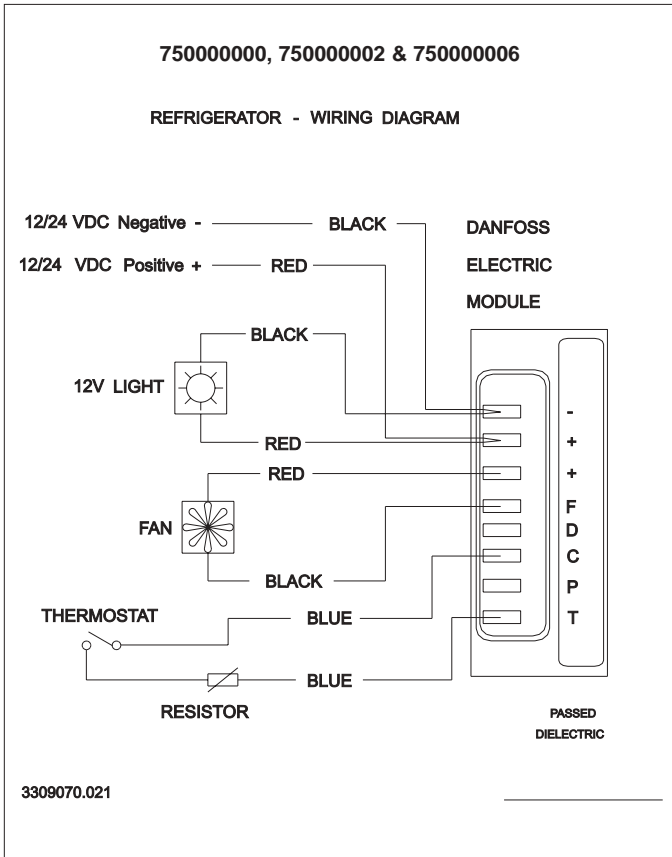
750000000, 750000002 & 750000006

REFRIGERATOR - WIRING DIAGRAM

12/24 VDC Negative - BLACK

12/24 VDC Positive + RED

DANFOSS
ELECTRIC
MODULE

BLACK

12V LIGHT

RED

RED

FAN

BLACK

THERMOSTAT

BLUE

BLUE

RESISTOR

-
+
+
F
D
C
P
T

PASSED
DIELECTRIC

3309070.021